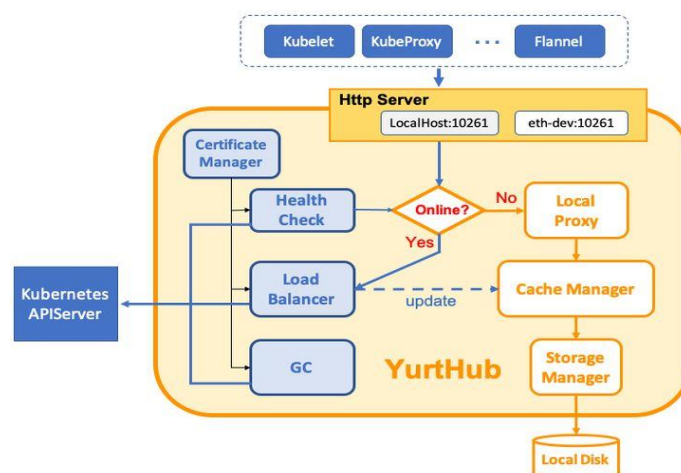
Kubelet
KubeProxy
...
Flannel

Http Server
LocalHost:10261
eth-dev:10261

Certificate Manager

Health Check

Online?

No

Yes

Local Proxy

Kubernetes APIServer

Load Balancer

update

Cache Manager

GC

YurtHub

Storage Manager

Local Disk